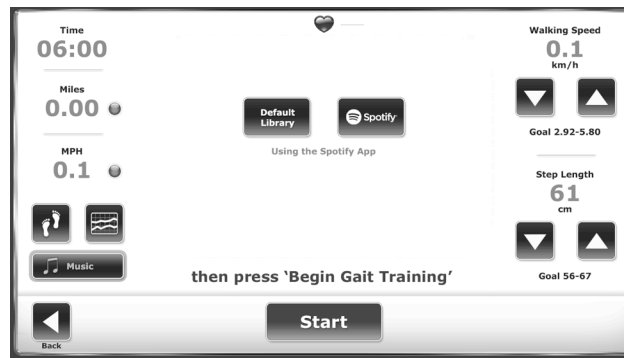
Time
06:00

Miles
0.00

MPH
0.1

Music

Default Library

Spotify

Using the Spotify App

then press 'Begin Gait Training'

Walking Speed
0.1
km/h

Goal 2.92-5.80

Step Length
61
cm

Goal 56-67

Back

Start